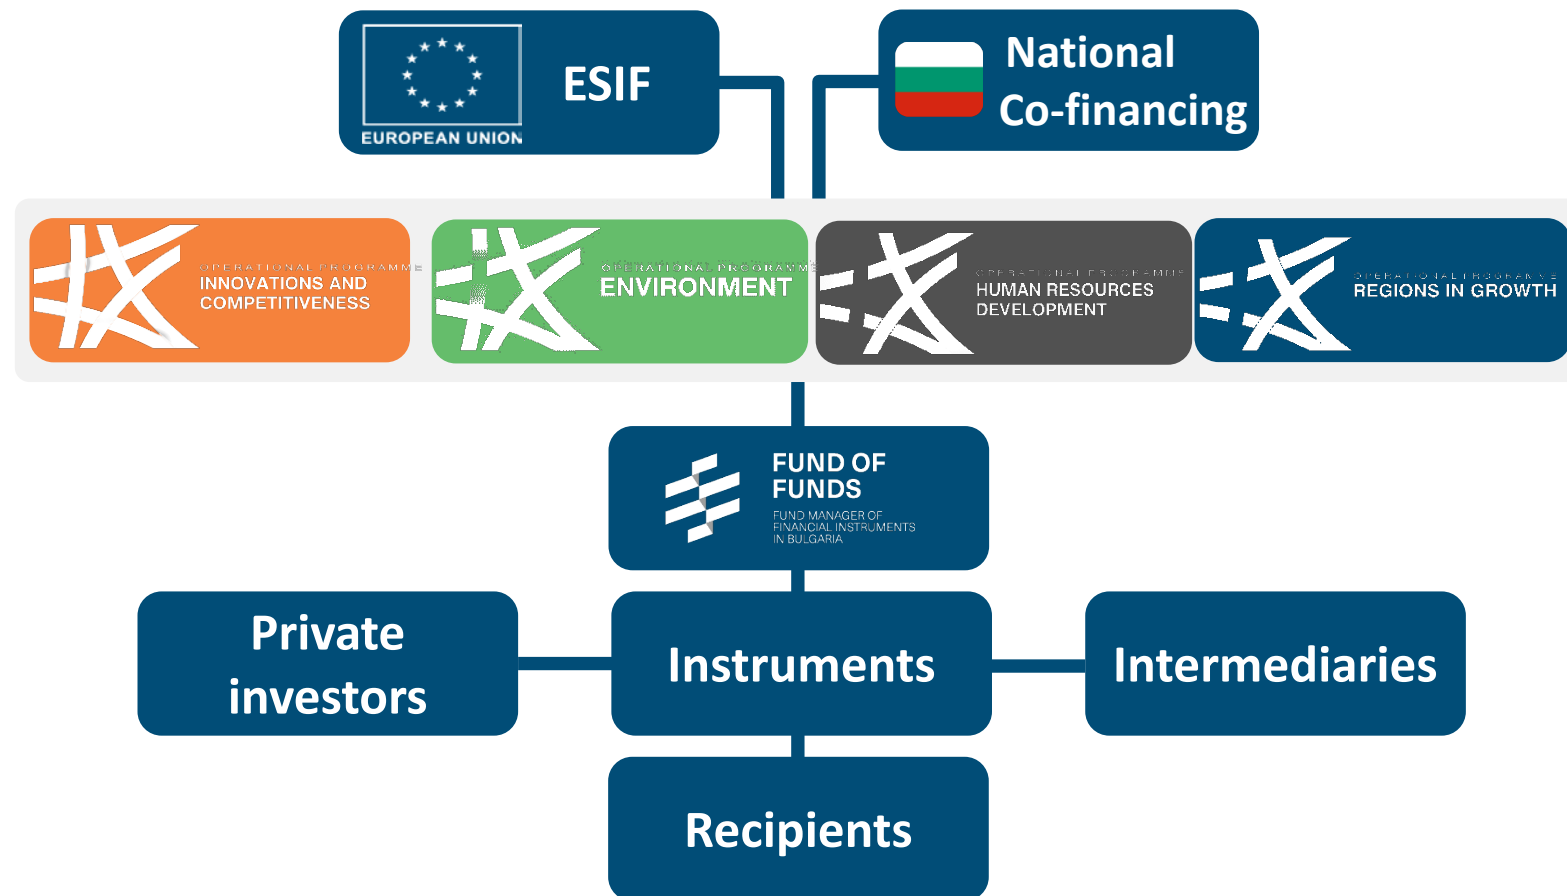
EUROPEAN UNION

ESIF

National Co-financing

OPERATIONAL PROGRAMME
INNOVATIONS AND COMPETITIVENESS

OPERATIONAL PROGRAMME
ENVIRONMENT

OPERATIONAL PROGRAMME
HUMAN RESOURCES DEVELOPMENT

OPERATIONAL PROGRAMME
REGIONS IN GROWTH

FUND OF FUNDS
FUND MANAGER OF FINANCIAL INSTRUMENTS IN BULGARIA

Private investors

Instruments

Intermediaries

Recipients